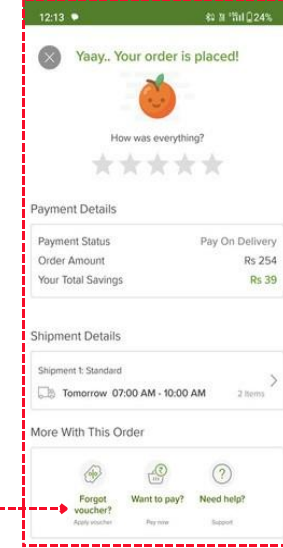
12:13
24%

Yaay.. Your order is placed!

How was everything?

Payment Details

| Payment Status | Pay On Delivery |
|---|---|
| Order Amount | Rs 254 |
| Your Total Savings | Rs 39 |

Shipment Details

Shipment 1: Standard

Tomorrow 07:00 AM - 10:00 AM 2 Items

More With This Order

Forgot voucher?
Apply voucher

Want to pay?
Pay now

Need help?
Support